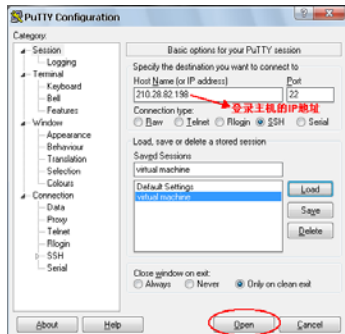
PuTTY Configuration

Category:

Session
Logging
Terminal
Keyboard
Bell
Features
Window
Appearance
Behaviour
Translation
Selection
Colours
Connection
Data
Proxy
Telnet
Rlogin
SSH
Serial

Basic options for your PuTTY session

Specify the destination you want to connect to

Host Name (or IP address)
210.28.82.198

Port
22

登录主机的IP地址

Connection type:
Raw Telnet Rlogin SSH Serial

Load, save or delete a stored session

Saved Sessions
virtual machine

Default Settings
virtual machine

Load
Save
Delete

Close window on exit:
Always Never Only on clean exit

About
Help
Open
Cancel